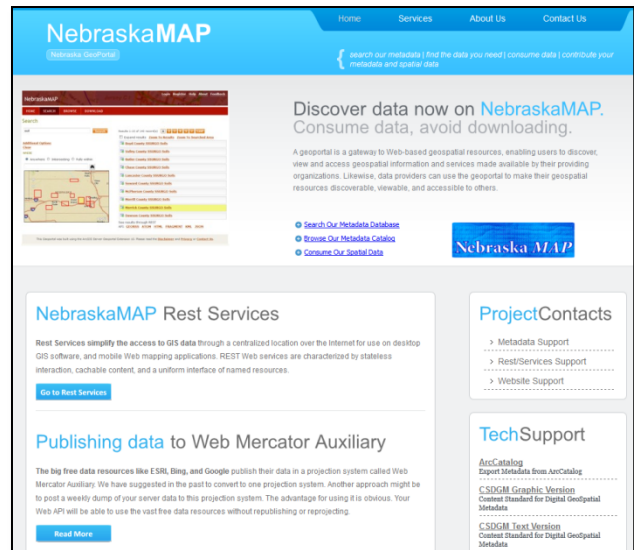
NebraskaMAP

Nebraska GeoPortal

Home Services About Us Contact Us

search our metadata | find the data you need | consume data | contribute your metadata and spatial data

Discover data now on NebraskaMAP. Consume data, avoid downloading.

A geoportal is a gateway to Web-based geospatial resources, enabling users to discover, view and access geospatial information and services made available by their providing organizations. Likewise, data providers can use the geoportal to make their geospatial resources discoverable, viewable, and accessible to others.

Search Our Metadata Database

Browse Our Metadata Catalog

Consume Our Spatial Data

Nebraska MAP

NebraskaMAP Rest Services

Rest Services simplify the access to GIS data through a centralized location over the Internet for use on desktop GIS software, and mobile Web mapping applications. REST Web services are characterized by stateless interaction, cachable content, and a uniform interface of named resources.

Go to Rest Services

Publishing data to Web Mercator Auxiliary

The big free data resources like ESRI, Bing, and Google publish their data in a projection system called Web Mercator Auxiliary. We have suggested in the past to convert to one projection system. Another approach might be to post a weekly dump of your server data to this projection system. The advantage for using it is obvious. Your Web API will be able to use the vast free data resources without republishing or reprojecting.

Read More

ProjectContacts

Metadata Support

Rest/Services Support

Website Support

TechSupport

ArcCatalog
Export Metadata from ArcCatalog

CSDGM Graphic Version
Content Standard for Digital GeoSpatial Metadata

CSDGM Text Version
Content Standard for Digital GeoSpatial Metadata